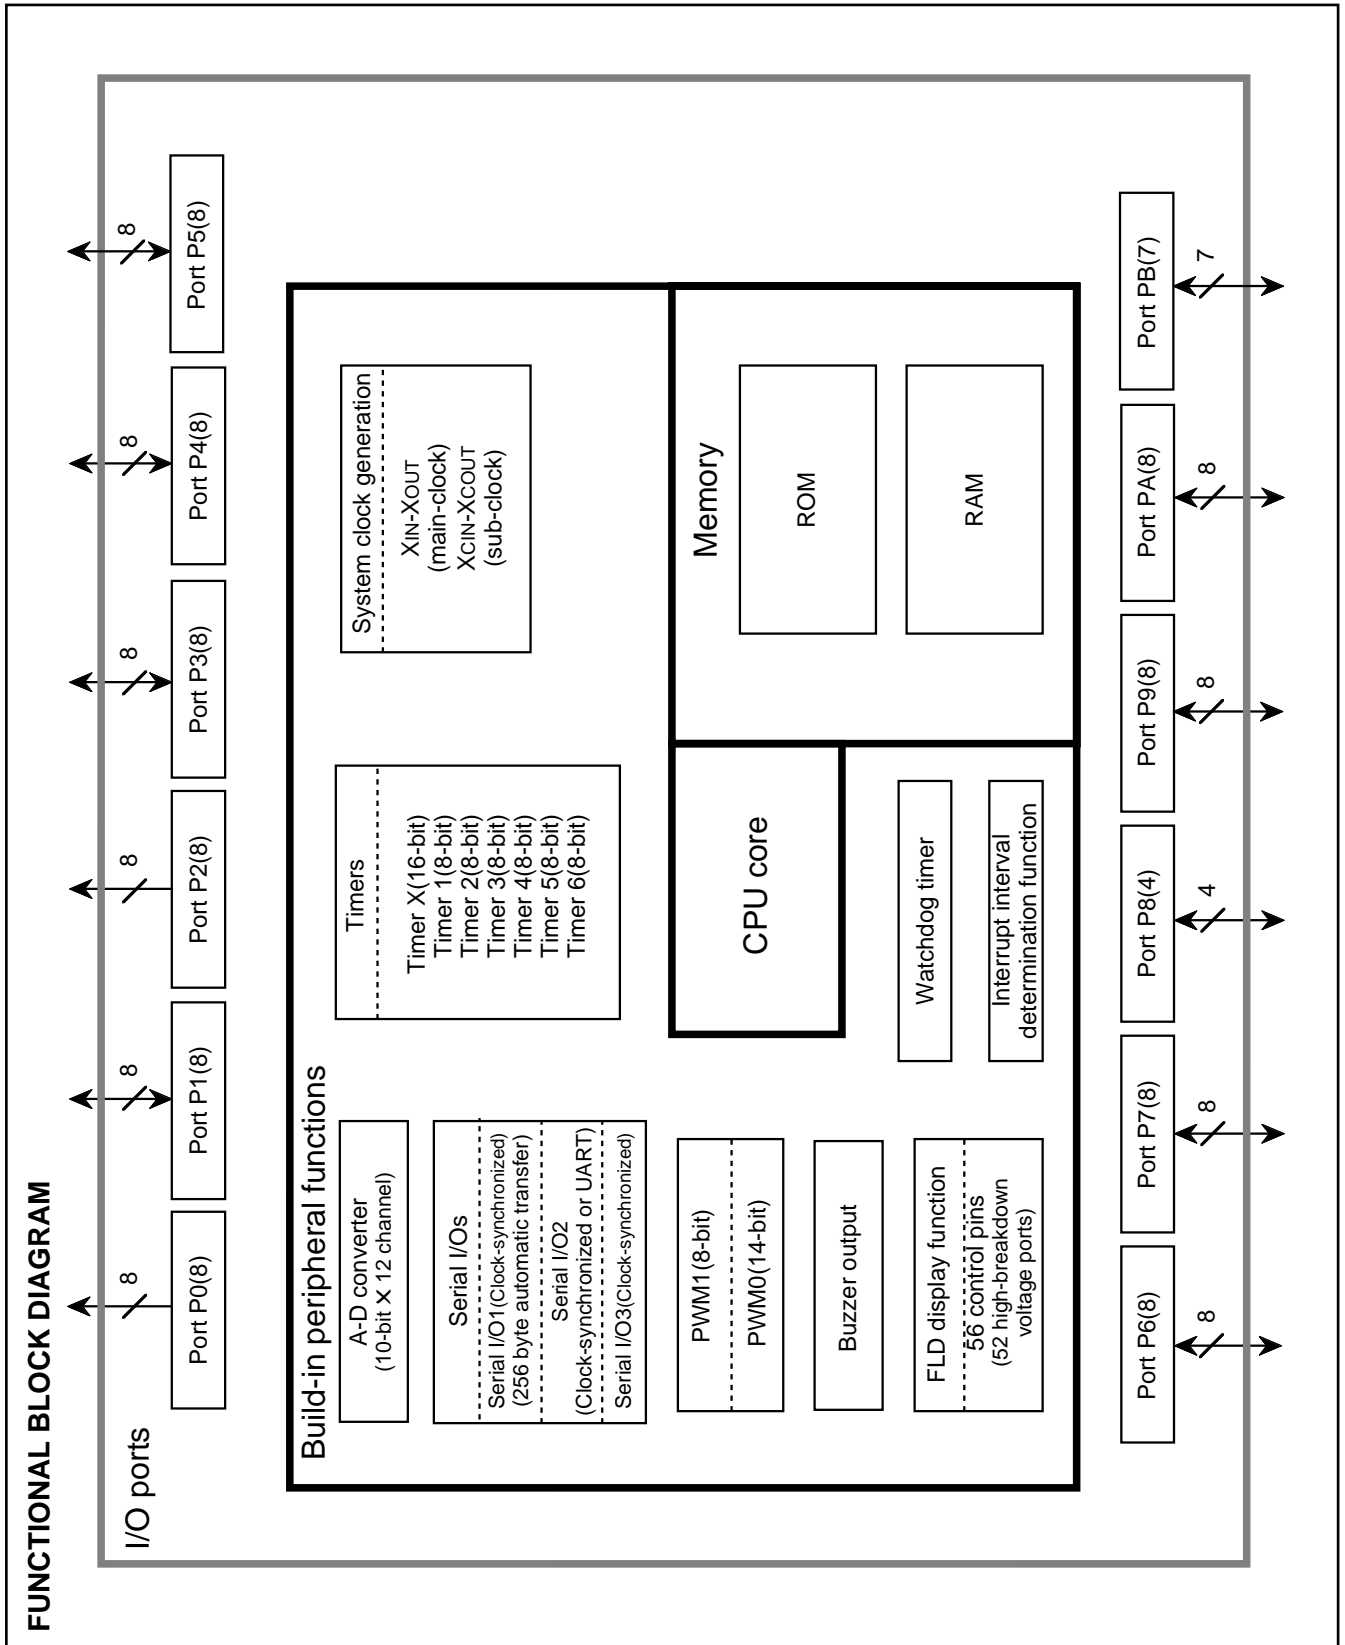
FUNCTIONAL BLOCK DIAGRAM

I/O ports

8
Port P0(8)

8
Port P1(8)

8
Port P2(8)

8
Port P3(8)

8
Port P4(8)

8
Port P5(8)

Build-in peripheral functions

A-D converter
(10-bit X 12 channel)

Serial I/Os
Serial I/O1(Clock-synchronized)
(256 byte automatic transfer)
Serial I/O2
(Clock-synchronized or UART)
Serial I/O3(Clock-synchronized)

PWM1(8-bit)
PWM0(14-bit)

Buzzer output

FLD display function
56 control pins
(52 high-breakdown voltage ports)

Timers
Timer X(16-bit)
Timer 1(8-bit)
Timer 2(8-bit)
Timer 3(8-bit)
Timer 4(8-bit)
Timer 5(8-bit)
Timer 6(8-bit)

System clock generation
XIN-XOUT
(main-clock)
XCIN-XCOUT
(sub-clock)

CPU core

Watchdog timer

Interrupt interval determination function

Memory

ROM

RAM

Port P6(8)
8

Port P7(8)
8

Port P8(4)
4

Port P9(8)
8

Port PA(8)
8

Port PB(7)
7